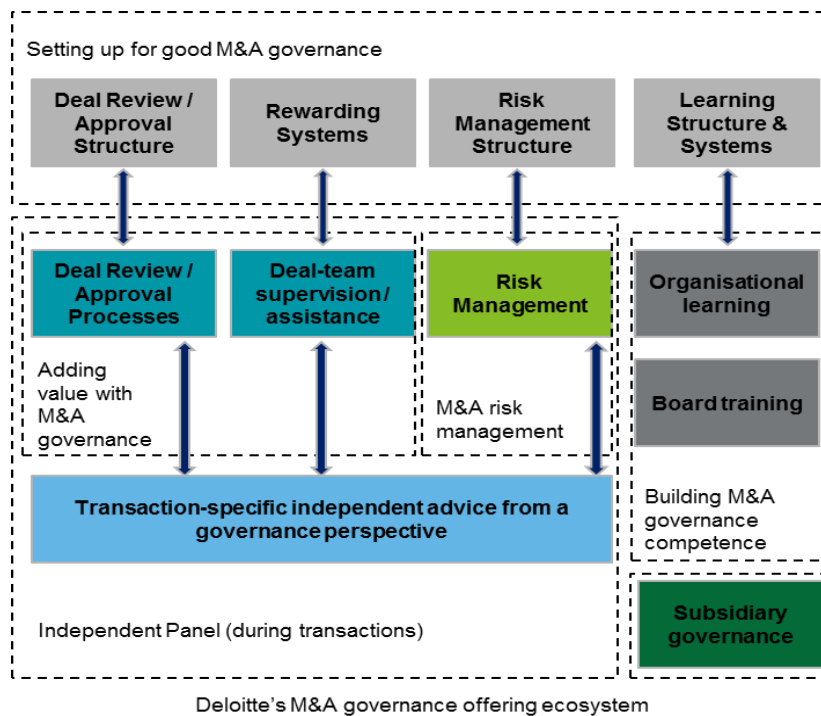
Setting up for good M&A governance

Deal Review / Approval Structure

Rewarding Systems

Risk Management Structure

Learning Structure & Systems

Deal Review / Approval Processes

Deal-team supervision / assistance

Adding value with M&A governance

Risk Management

M&A risk management

Organisational learning

Board training

Building M&A governance competence

Transaction-specific independent advice from a governance perspective

Independent Panel (during transactions)

Subsidiary governance

Deloitte's M&A governance offering ecosystem